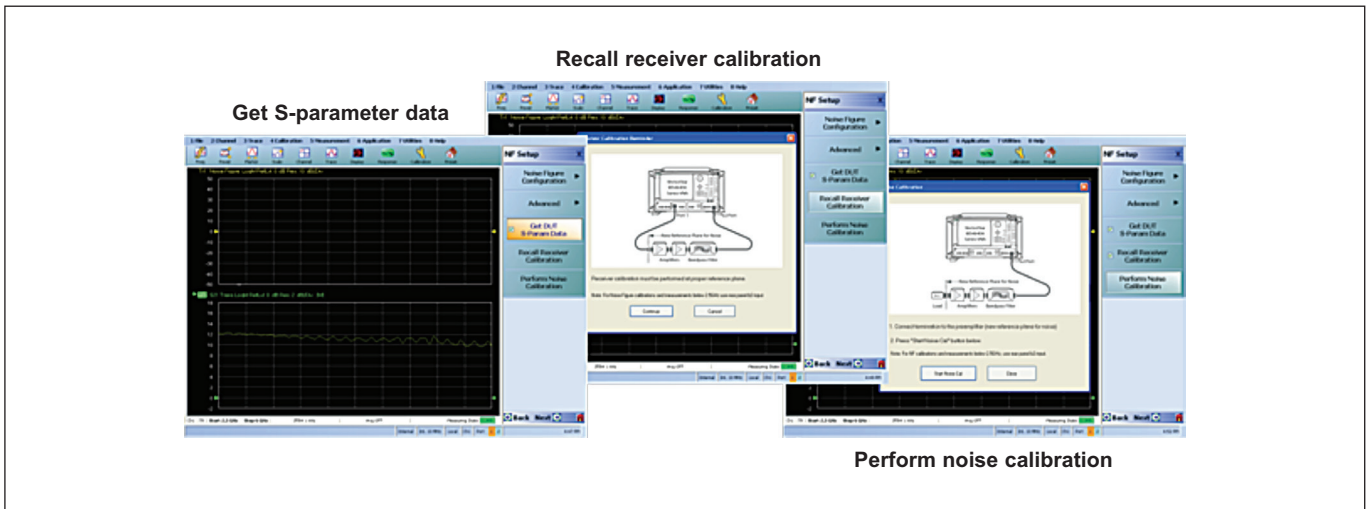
Recall receiver calibration

Get S-parameter data

NF Setup

Noise Figure Configuration

Advanced

Get DUT S-Param Data

Recall Receiver Calibration

Perform Noise Calibration

Back Next

Noise Calibration Reminder

Receiver calibration must be performed at proper reference plane

Continue

Cancel

Noise Calibration

New Reference Plane for Noise

Amplifiers

Bandpass Filter

1. Connect termination to the preamplifier (new reference plane for noise)

2. Press "Start Noise Cal" button below

Start Noise Cal

Close

NF Setup

Noise Figure Configuration

Advanced

Get DUT S-Param Data

Recall Receiver Calibration

Perform Noise Calibration

Back Next

NF Setup

Noise Figure Configuration

Advanced

Get DUT S-Param Data

Recall Receiver Calibration

Perform Noise Calibration

Back Next

Perform noise calibration